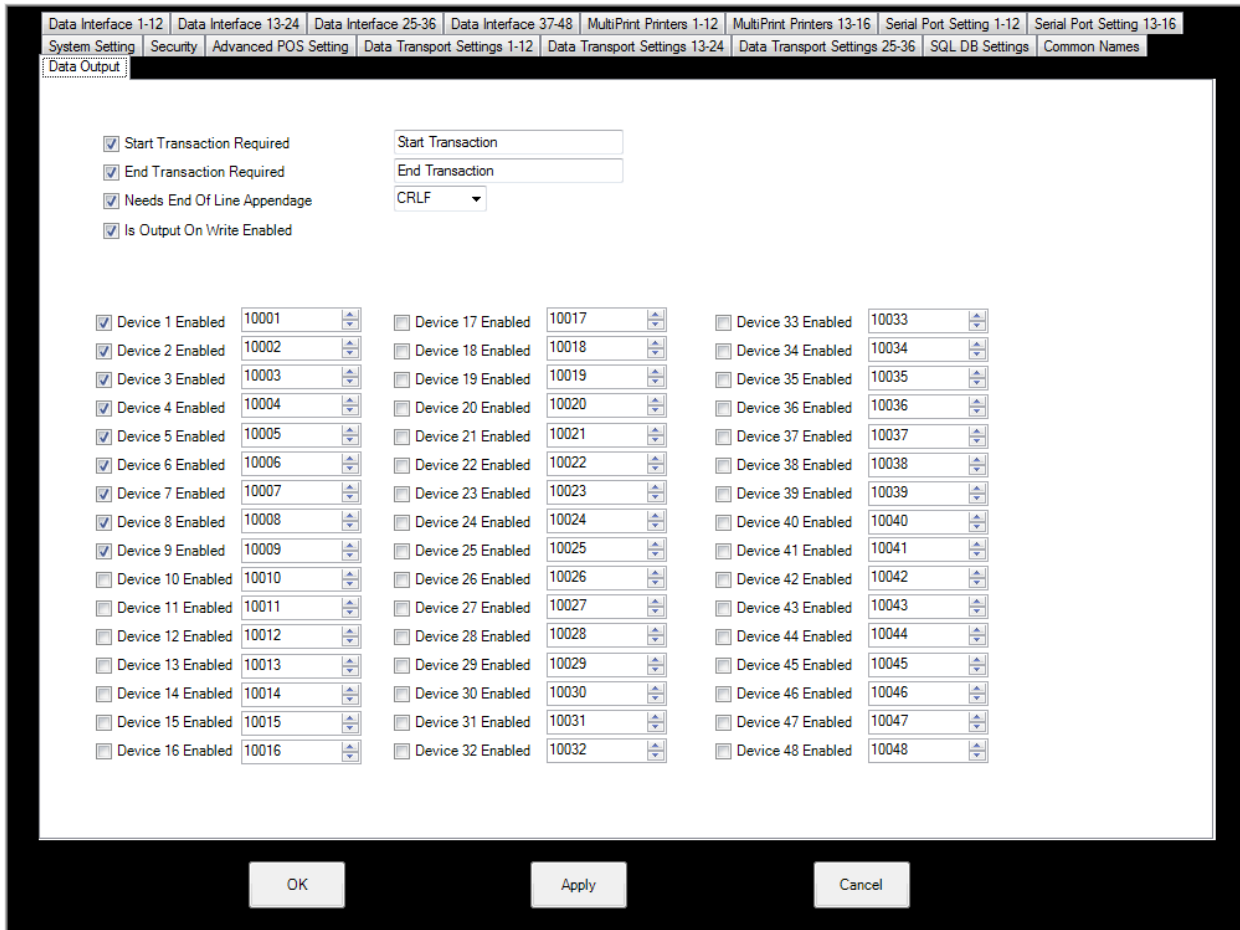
Data Interface 1-12 | Data Interface 13-24 | Data Interface 25-36 | Data Interface 37-48 | MultiPrint Printers 1-12 | MultiPrint Printers 13-16 | Serial Port Setting 1-12 | Serial Port Setting 13-16
System Setting | Security | Advanced POS Setting | Data Transport Settings 1-12 | Data Transport Settings 13-24 | Data Transport Settings 25-36 | SQL DB Settings | Common Names
Data Output

Start Transaction Required   Start Transaction
End Transaction Required   End Transaction
Needs End Of Line Appendage   CRLF
Is Output On Write Enabled

Device 1 Enabled 10001
Device 2 Enabled 10002
Device 3 Enabled 10003
Device 4 Enabled 10004
Device 5 Enabled 10005
Device 6 Enabled 10006
Device 7 Enabled 10007
Device 8 Enabled 10008
Device 9 Enabled 10009
Device 10 Enabled 10010
Device 11 Enabled 10011
Device 12 Enabled 10012
Device 13 Enabled 10013
Device 14 Enabled 10014
Device 15 Enabled 10015
Device 16 Enabled 10016

Device 17 Enabled 10017
Device 18 Enabled 10018
Device 19 Enabled 10019
Device 20 Enabled 10020
Device 21 Enabled 10021
Device 22 Enabled 10022
Device 23 Enabled 10023
Device 24 Enabled 10024
Device 25 Enabled 10025
Device 26 Enabled 10026
Device 27 Enabled 10027
Device 28 Enabled 10028
Device 29 Enabled 10029
Device 30 Enabled 10030
Device 31 Enabled 10031
Device 32 Enabled 10032

Device 33 Enabled 10033
Device 34 Enabled 10034
Device 35 Enabled 10035
Device 36 Enabled 10036
Device 37 Enabled 10037
Device 38 Enabled 10038
Device 39 Enabled 10039
Device 40 Enabled 10040
Device 41 Enabled 10041
Device 42 Enabled 10042
Device 43 Enabled 10043
Device 44 Enabled 10044
Device 45 Enabled 10045
Device 46 Enabled 10046
Device 47 Enabled 10047
Device 48 Enabled 10048

OK   Apply   Cancel